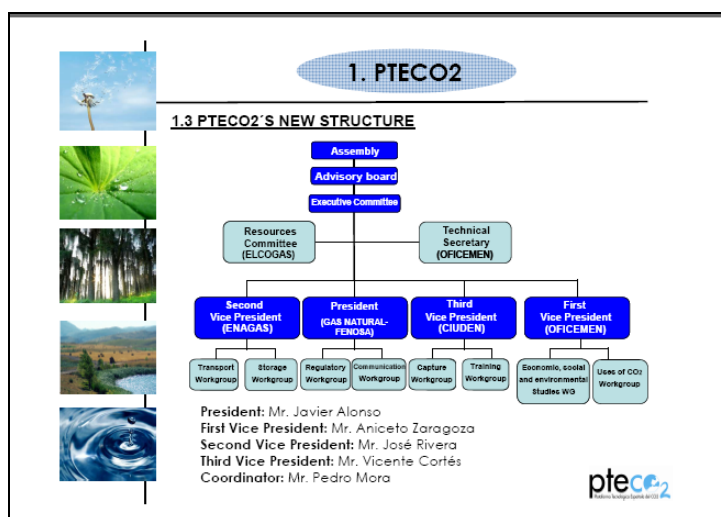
1. PTECO2

1.3 PTECO2´S NEW STRUCTURE

Assembly

Advisory board

Executive Committee

Resources Committee (ELCOGAS)

Technical Secretary (OFICEMEN)

Second Vice President (ENAGAS)

President (GAS NATURAL-FENOSA)

Third Vice President (CIUDEN)

First Vice President (OFICEMEN)

Transport Workgroup

Storage Workgroup

Regulatory Workgroup

Communication Workgroup

Capture Workgroup

Training Workgroup

Economic, social and environmental Studies WG

Uses of $CO_2$ Workgroup

President: Mr. Javier Alonso
First Vice President: Mr. Aniceto Zaragoza
Second Vice President: Mr. José Rivera
Third Vice President: Mr. Vicente Cortés
Coordinator: Mr. Pedro Mora

pteco2
Plataforma Tecnológica Española del CO2